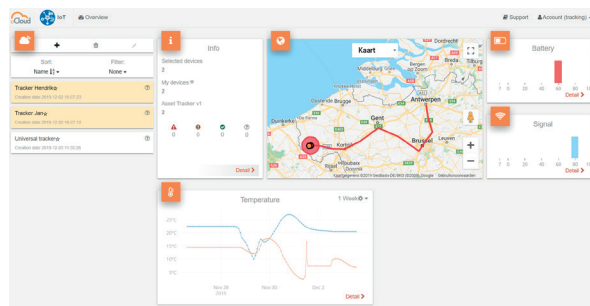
Cloud IoT Overview

Support Account (tracking)

Sort: Name
Filter: None

Tracker Hendrika
Creation date 2019-12-02 16:07:23

Tracker Jan
Creation date 2019-12-02 16:07:12

Universal tracker
Creation date 2019-12-01 11:05:05

Info

Selected devices
2

My devices
2

Asset Tracker v1
2

0 0 0 0

Detail

Kaart

Antwerpen
Gent
Brussel
Oostende Brugge
Kortrijk
Tilburg

Kaartgegevens ©2019 GeoBasis-DE/BKG (©2009), Google Gebruiksvoorwaarden

Battery

0 20 40 60 80 100

Detail

Signal

0 20 40 60 80 100

Detail

Temperature

1 Week

25°C
20°C
15°C
10°C
5°C

Nov 26 2019
Nov 30
Dec 2

Detail